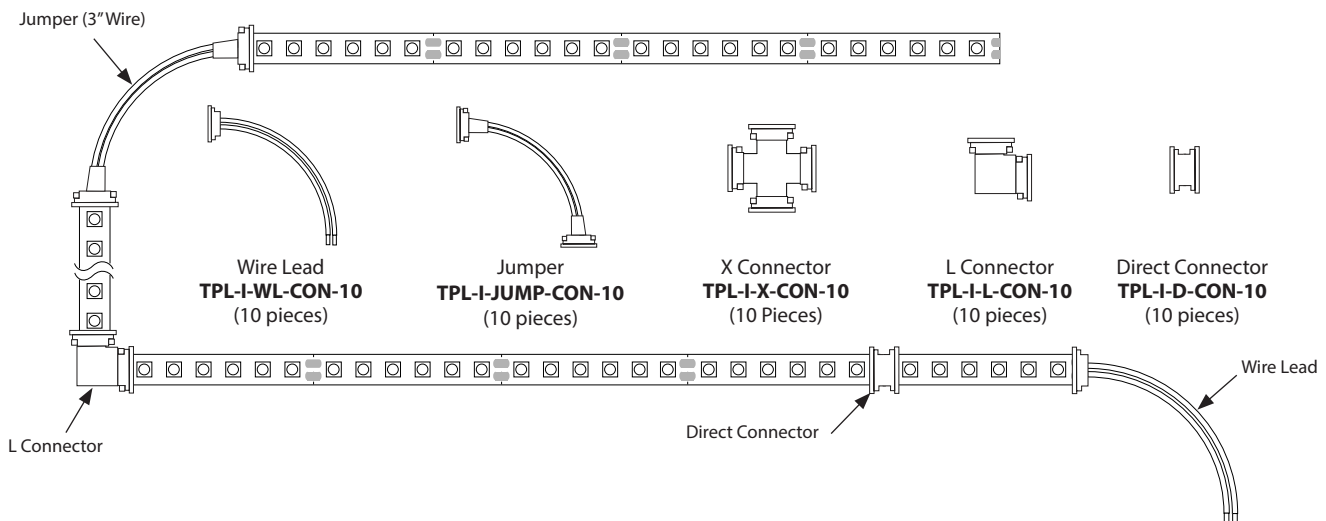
Jumper (3″Wire)

Wire Lead
**TPL-I-WL-CON-10**
(10 pieces)

Jumper
**TPL-I-JUMP-CON-10**
(10 pieces)

X Connector
**TPL-I-X-CON-10**
(10 Pieces)

L Connector
**TPL-I-L-CON-10**
(10 pieces)

Direct Connector
**TPL-I-D-CON-10**
(10 pieces)

Wire Lead

L Connector

Direct Connector